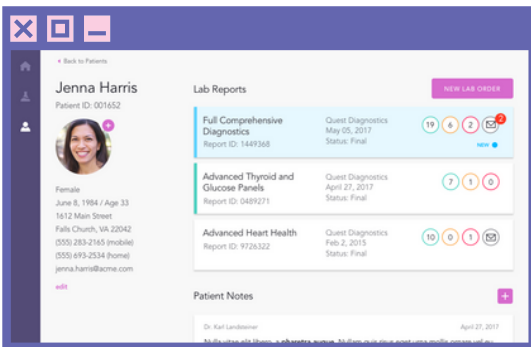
< Back to Patients

Jenna Harris
Patient ID: 001652

+

Female
June 8, 1984 / Age 33
1612 Main Street
Falls Church, VA 22042
(555) 283-2165 (mobile)
(555) 693-2534 (home)
jenna.harris@acme.com

edit

Lab Reports

NEW LAB ORDER

Full Comprehensive Diagnostics
Report ID: 1449368

Quest Diagnostics
May 05, 2017
Status: Final

19 6 2 2

NEW

Advanced Thyroid and Glucose Panels
Report ID: 0489271

Quest Diagnostics
April 27, 2017
Status: Final

7 1 0

Advanced Heart Health
Report ID: 9726322

Quest Diagnostics
Feb 2, 2015
Status: Final

10 0 1

Patient Notes

+

Dr. Karl Landsteiner

April 27, 2017

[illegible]